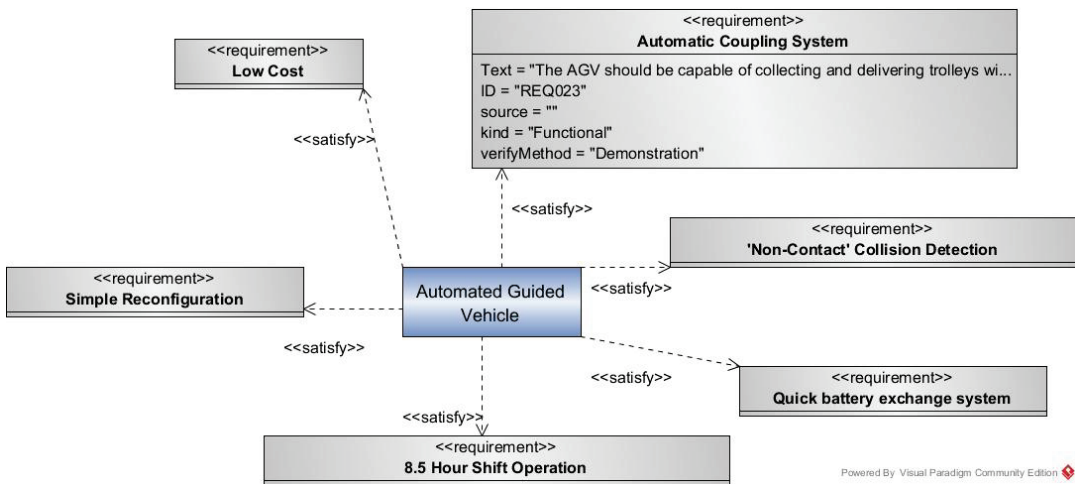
<<requirement>>
Automatic Coupling System

Text = "The AGV should be capable of collecting and delivering trolleys wi...
ID = "REQ023"
source = ""
kind = "Functional"
verifyMethod = "Demonstration"

<<requirement>>
Low Cost

<<satisfy>>

<<satisfy>>

<<requirement>>
'Non-Contact' Collision Detection

<<requirement>>
Simple Reconfiguration

Automated Guided Vehicle

<<satisfy>>

<<satisfy>>

<<satisfy>>

<<requirement>>
Quick battery exchange system

<<satisfy>>

<<requirement>>
8.5 Hour Shift Operation

Powered By Visual Paradigm Community Edition